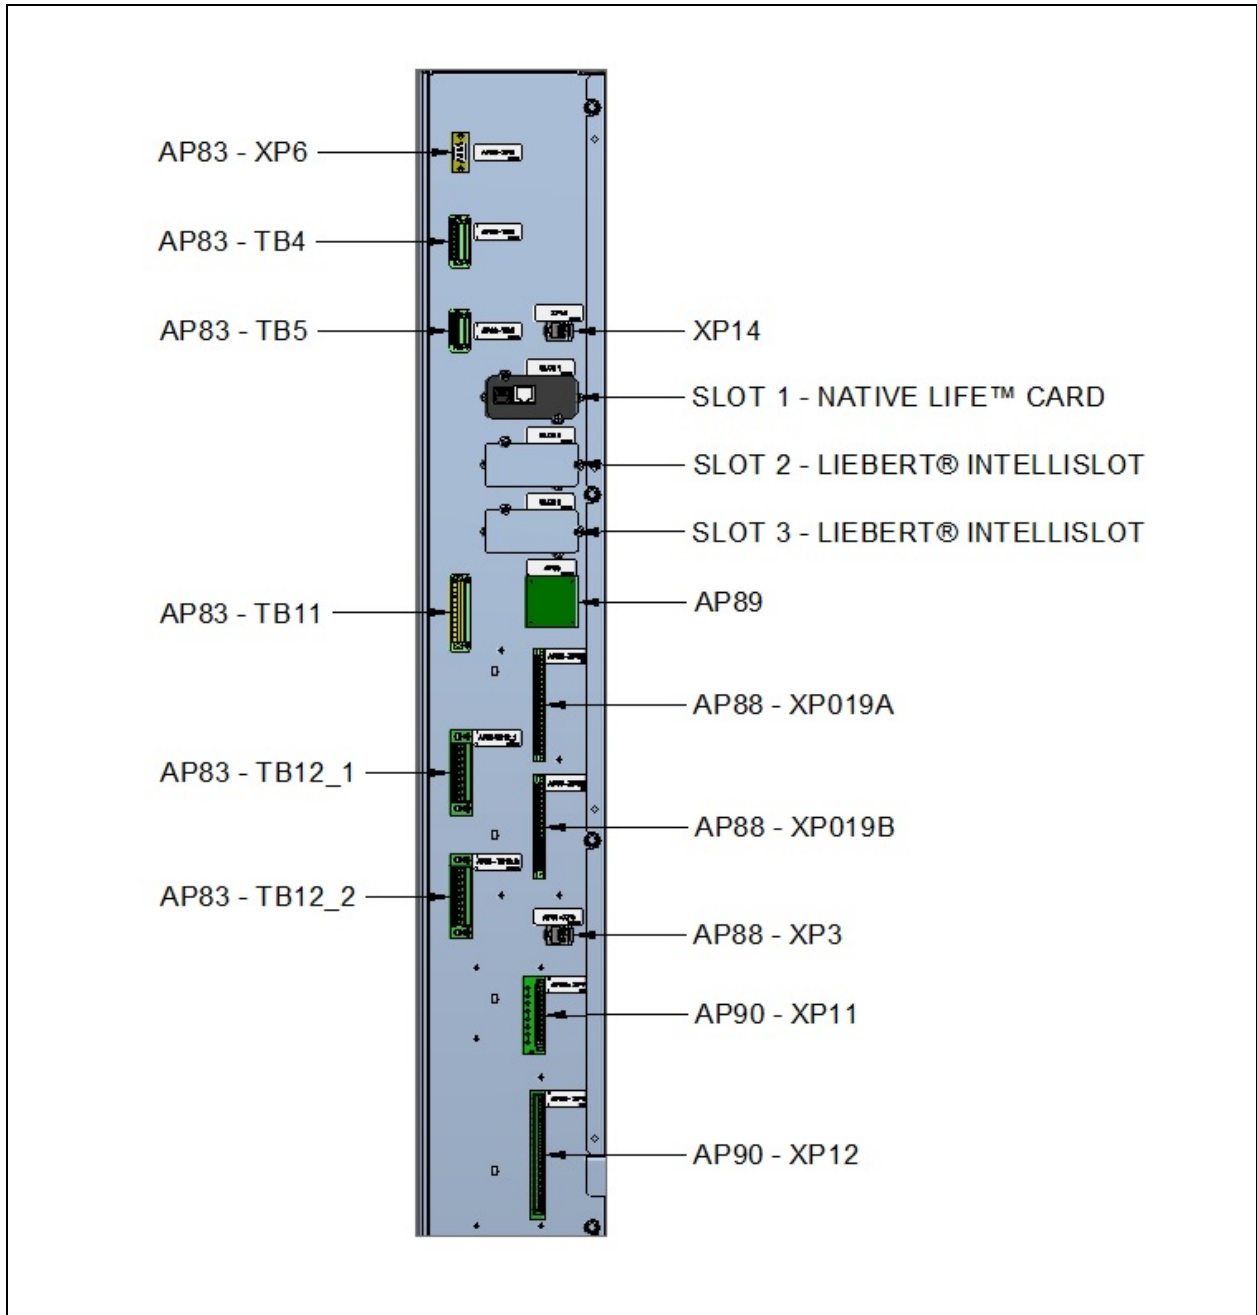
AP83 - XP6

AP83 - TB4

AP83 - TB5

XP14

SLOT 1 - NATIVE LIFE™ CARD

SLOT 2 - LIEBERT® INTELLISLOT

SLOT 3 - LIEBERT® INTELLISLOT

AP83 - TB11

AP89

AP88 - XP019A

AP83 - TB12_1

AP88 - XP019B

AP83 - TB12_2

AP88 - XP3

AP90 - XP11

AP90 - XP12